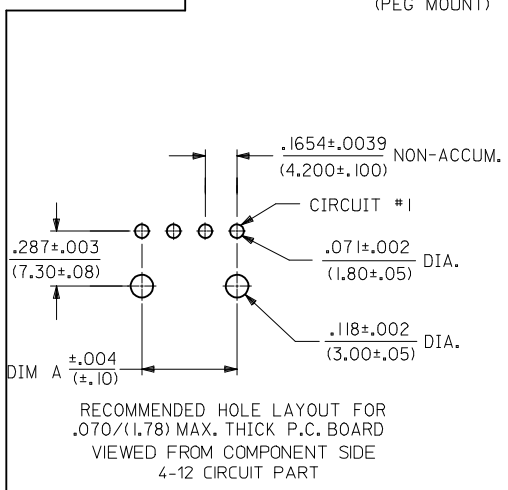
(PEG MOUNT)

.1654±.0039 (4.200±.100) NON-ACCUM.

CIRCUIT #1

.287±.003 (7.30±.08)

.071±.002 (1.80±.05) DIA.

.118±.002 (3.00±.05) DIA.

DIM A $\frac{\pm.004}{(\pm.10)}$

RECOMMENDED HOLE LAYOUT FOR .070/(1.78) MAX. THICK P.C. BOARD
VIEWED FROM COMPONENT SIDE
4-12 CIRCUIT PART